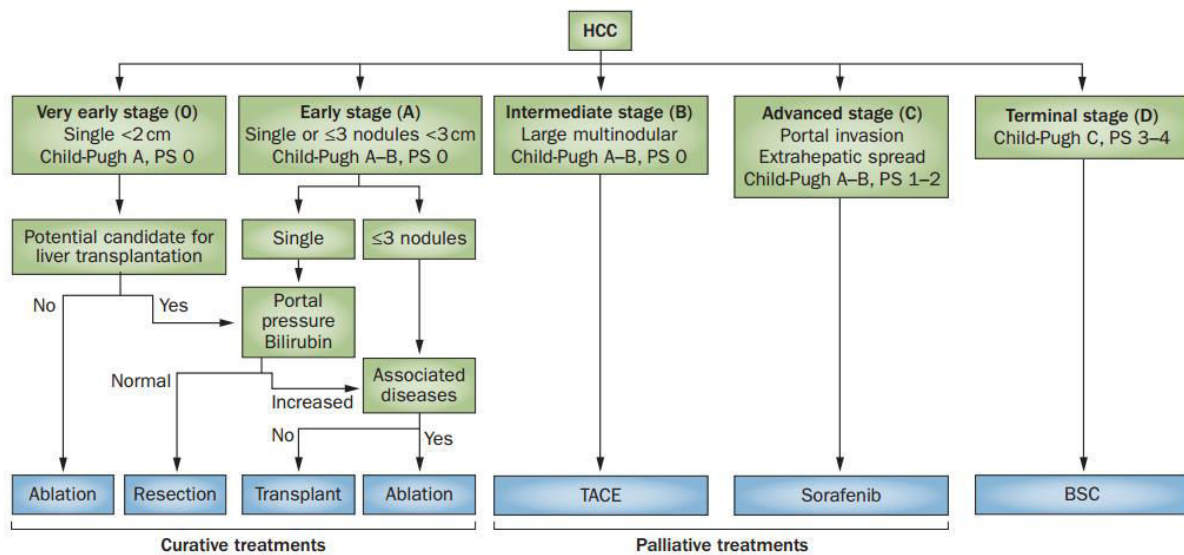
HCC

Very early stage (0)
Single <2 cm
Child-Pugh A, PS 0

Early stage (A)
Single or ≤3 nodules <3 cm
Child-Pugh A–B, PS 0

Intermediate stage (B)
Large multinodular
Child-Pugh A–B, PS 0

Advanced stage (C)
Portal invasion
Extrahepatic spread
Child-Pugh A–B, PS 1–2

Terminal stage (D)
Child-Pugh C, PS 3–4

Potential candidate for liver transplantation

Single

≤3 nodules

No

Yes

Portal pressure
Bilirubin

Normal

Increased

Associated diseases

No

Yes

Ablation

Resection

Transplant

Ablation

TACE

Sorafenib

BSC

Curative treatments

Palliative treatments